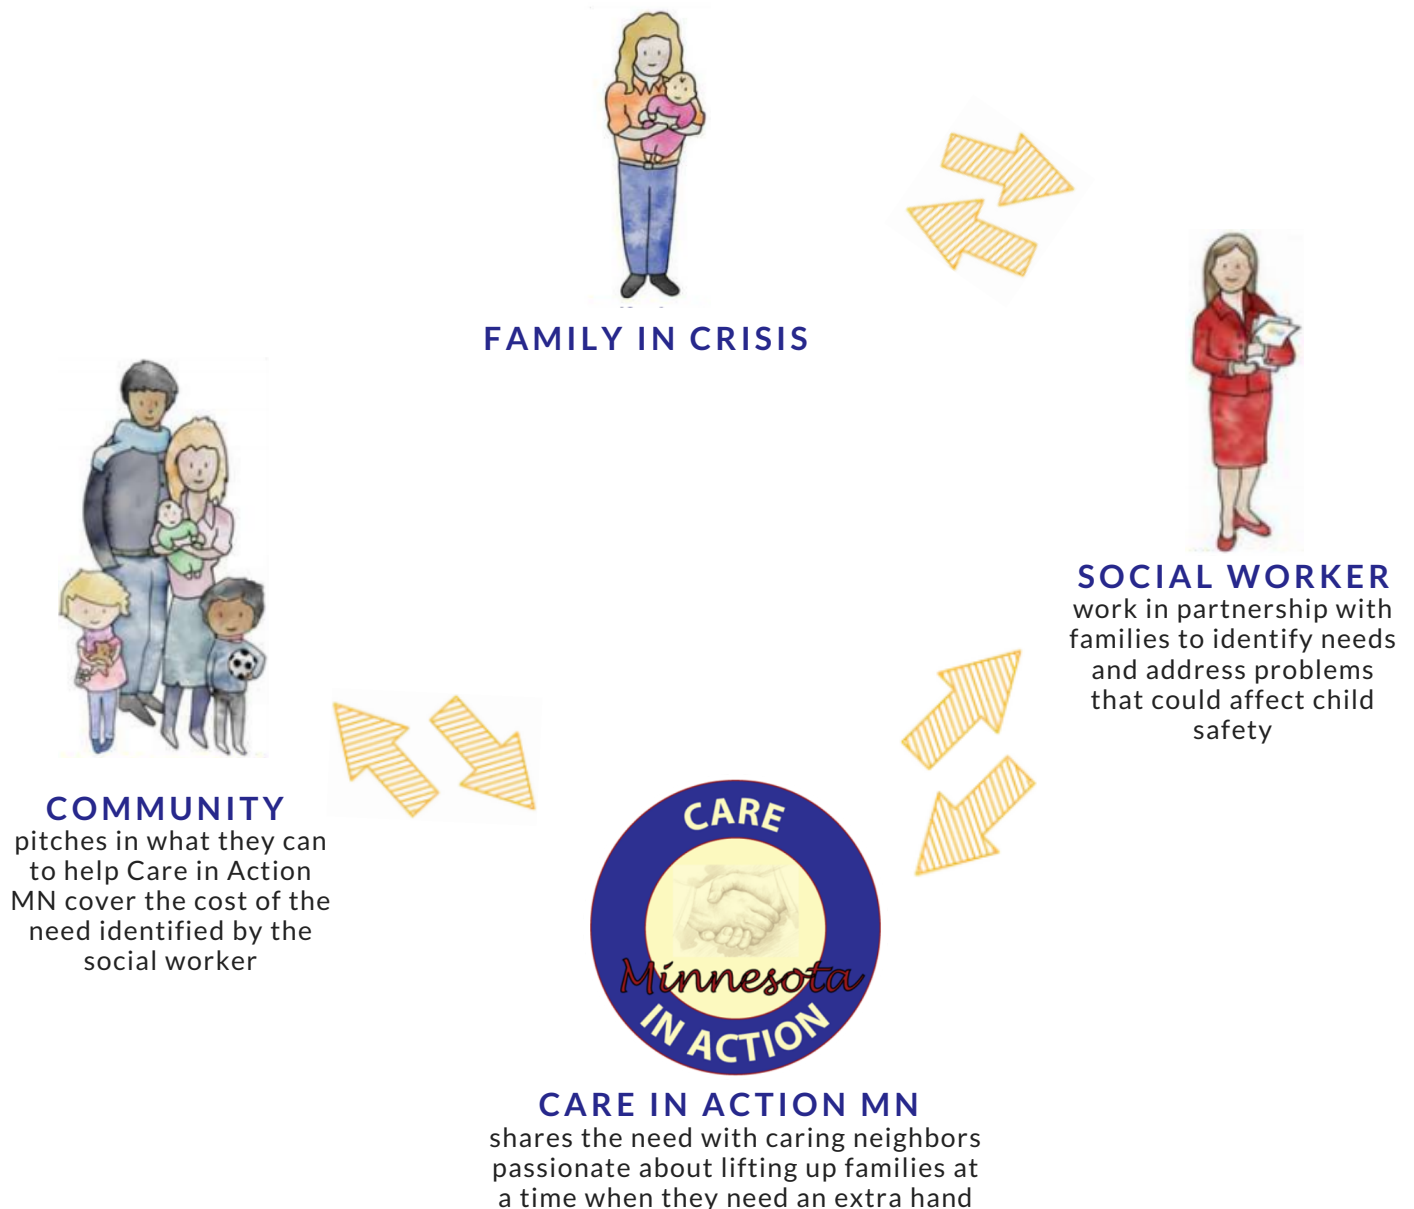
FAMILY IN CRISIS

SOCIAL WORKER
work in partnership with families to identify needs and address problems that could affect child safety

COMMUNITY
pitches in what they can to help Care in Action MN cover the cost of the need identified by the social worker

CARE
Minnesota
IN ACTION

CARE IN ACTION MN
shares the need with caring neighbors passionate about lifting up families at a time when they need an extra hand